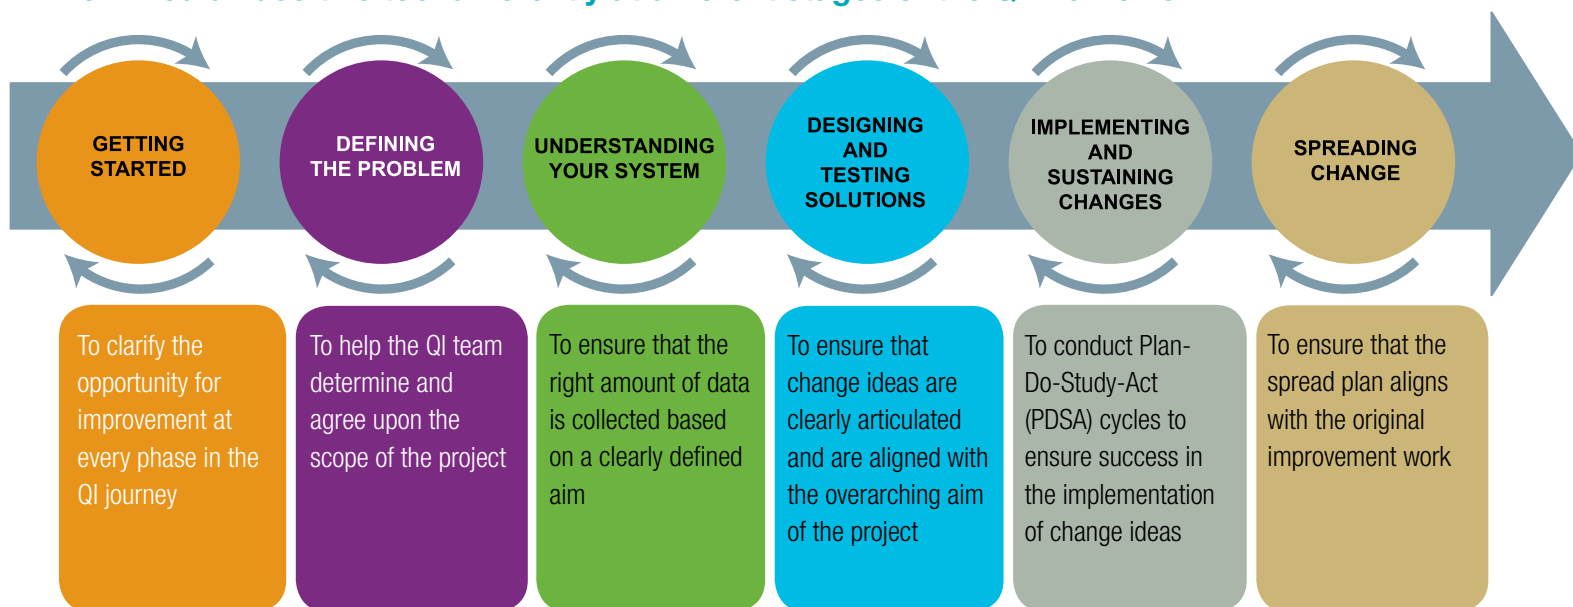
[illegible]

GETTING STARTED

DEFINING THE PROBLEM

UNDERSTANDING YOUR SYSTEM

DESIGNING AND TESTING SOLUTIONS

IMPLEMENTING AND SUSTAINING CHANGES

SPREADING CHANGE

To clarify the opportunity for improvement at every phase in the QI journey

To help the QI team determine and agree upon the scope of the project

To ensure that the right amount of data is collected based on a clearly defined aim

To ensure that change ideas are clearly articulated and are aligned with the overarching aim of the project

To conduct Plan-Do-Study-Act (PDSA) cycles to ensure success in the implementation of change ideas

To ensure that the spread plan aligns with the original improvement work